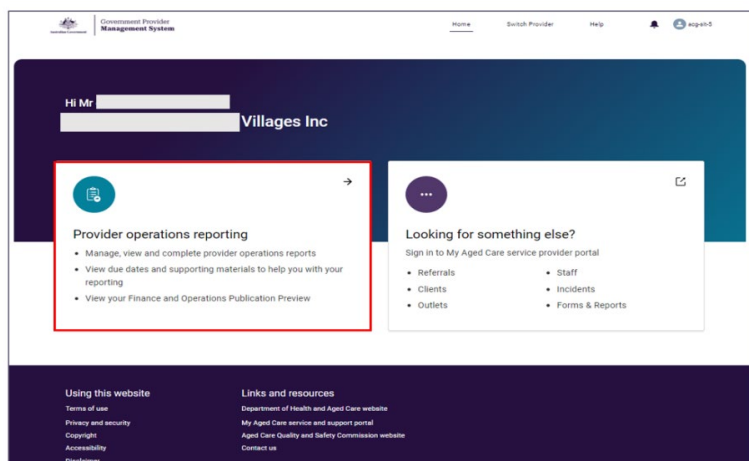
Australian Government
Government Provider
Management System

Home
Switch Provider
Help
acg-s#-5

Hi Mr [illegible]
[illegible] Villages Inc

Provider operations reporting
- Manage, view and complete provider operations reports
- View due dates and supporting materials to help you with your reporting
- View your Finance and Operations Publication Preview

Looking for something else?
Sign in to My Aged Care service provider portal
- Referrals
- Clients
- Outlets
- Staff
- Incidents
- Forms & Reports

Using this website
Terms of use
Privacy and security
Copyright
Accessibility
Disclaimer

Links and resources
Department of Health and Aged Care website
My Aged Care service and support portal
Aged Care Quality and Safety Commission website
Contact us